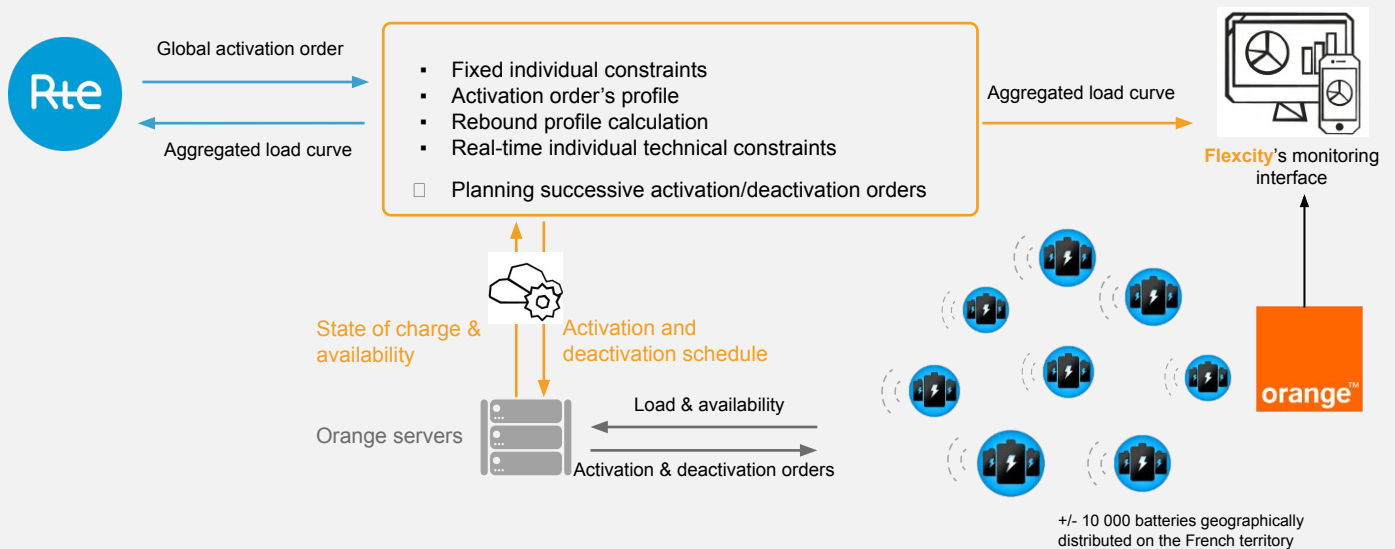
Rte

Global activation order

Aggregated load curve

▪ Fixed individual constraints
▪ Activation order's profile
▪ Rebound profile calculation
▪ Real-time individual technical constraints
 Planning successive activation/deactivation orders

Aggregated load curve

Flexcity's monitoring interface

State of charge & availability

Activation and deactivation schedule

Orange servers

Load & availability

Activation & deactivation orders

orange™

+/- 10 000 batteries geographically distributed on the French territory